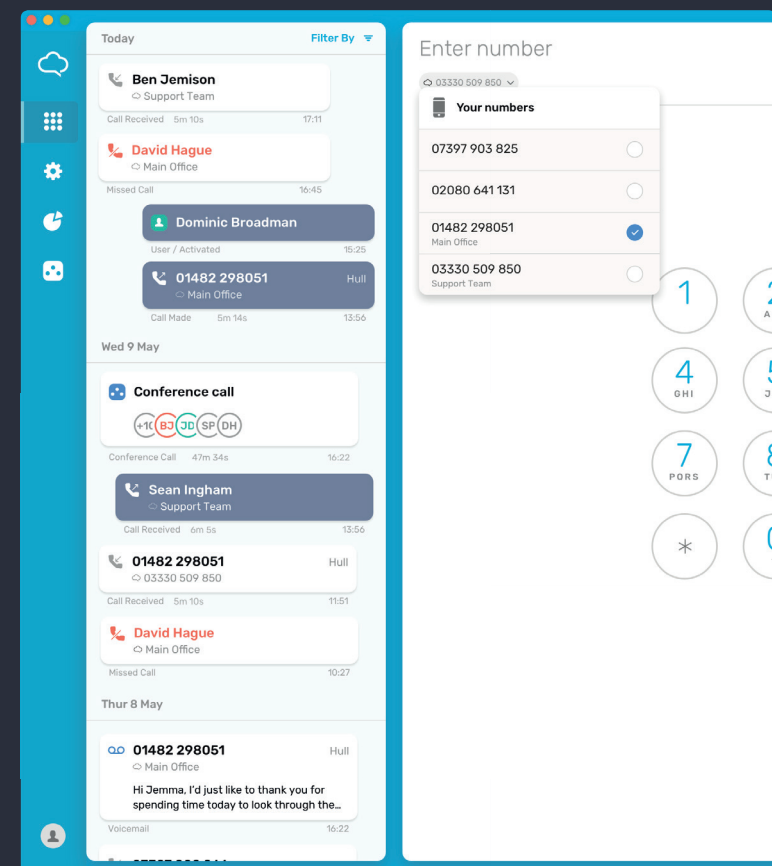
Today

Filter By

Ben Jemison
Support Team
Call Received 5m 10s 17:11

David Hague
Main Office
Missed Call 16:45

Dominic Broadman
User / Activated 15:25

01482 298051 Hull
Main Office
Call Made 5m 14s 13:56

Wed 9 May

Conference call
+10 BJ JD SP DH
Conference Call 47m 34s 16:22

Sean Ingham
Support Team
Call Received 6m 5s 13:56

01482 298051 Hull
03330 509 850
Call Received 5m 10s 11:51

David Hague
Main Office
Missed Call 10:27

Thur 8 May

01482 298051 Hull
Main Office
Hi Jemma, I'd just like to thank you for spending time today to look through the...
Voicemail 16:22

Enter number

03330 509 850

Your numbers

07397 903 825

02080 641 131

01482 298051
Main Office

03330 509 850
Support Team

1
2
A
4
GHI
5
J
7
PQRS
8
T
*
0